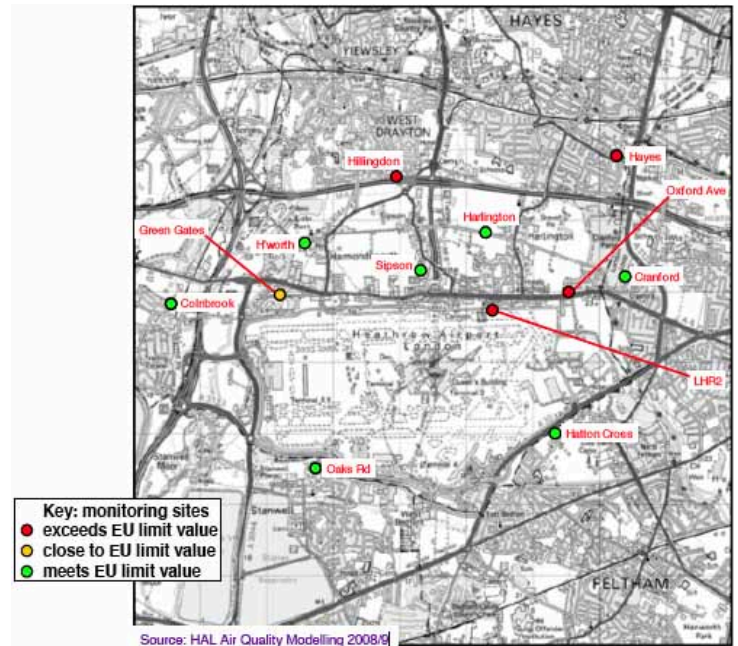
HAYES
YIEWSLEY
WEST DRAYTON
Hillingdon
Hayes
Oxford Ave
Harlington
Green Gates
H'worth
Sipson
Cranford
Colnbrook
Heathrow Airport London
LHR2
Hatton Cross
Oaks Rd
Stanwell
FELTHAM

Key: monitoring sites
exceeds EU limit value
close to EU limit value
meets EU limit value

Source: HAL Air Quality Modelling 2008/9